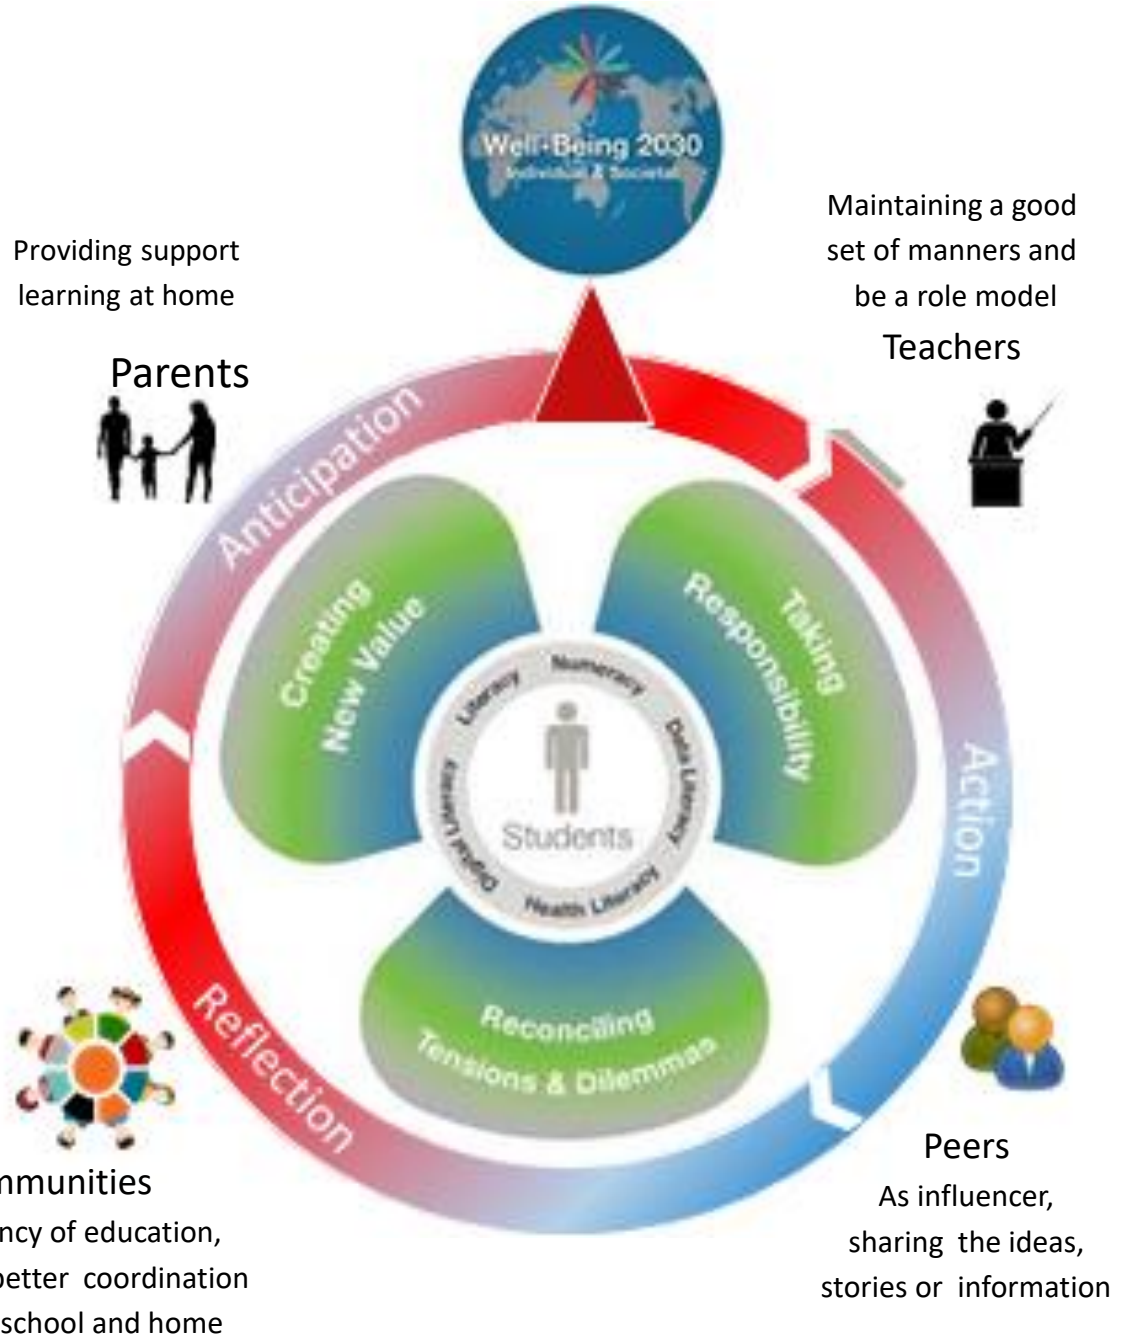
Well-Being 2030
Individual & Societal

Providing support learning at home

Parents

Maintaining a good set of manners and be a role model

Teachers

Anticipation

Action

Reflection

Creating New Value

Taking Responsibility

Reconciling Tensions & Dilemmas

Literacy
Numeracy
Data Literacy
Health Literacy
Digital Literacy

Students

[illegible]mmunities
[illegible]ncy of education,
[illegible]etter coordination
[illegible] school and home

Peers
As influencer, sharing the ideas, stories or information